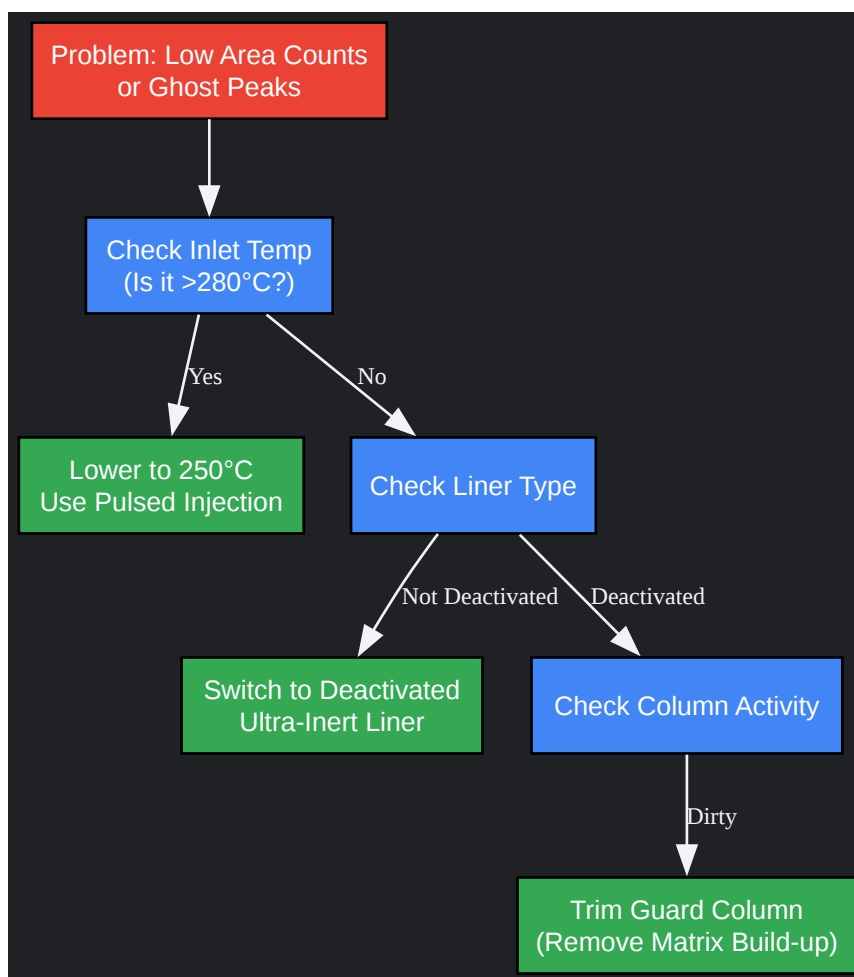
Problem: Low Area Counts or Ghost Peaks

Check Inlet Temp (Is it >280°C?)

Yes

No

Lower to 250°C Use Pulsed Injection

Check Liner Type

Not Deactivated

Deactivated

Switch to Deactivated Ultra-Inert Liner

Check Column Activity

Dirty

Trim Guard Column (Remove Matrix Build-up)